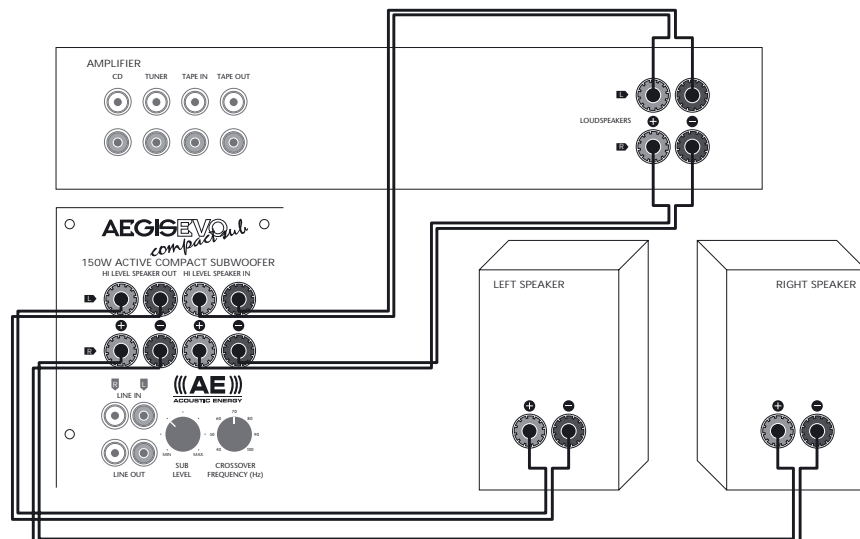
AMPLIFIER
CD
TUNER
TAPE IN
TAPE OUT

L
LOUDSPEAKERS
+
−
R

AEGIS EVO
compact sub
150W ACTIVE COMPACT SUBWOOFER
HI LEVEL SPEAKER OUT
HI LEVEL SPEAKER IN
L
+
−
+
−
R

R
L
LINE IN
AE
ACOUSTIC ENERGY
LINE OUT
MIN
MAX
SUB LEVEL
40
50
60
70
80
90
100
CROSSOVER FREQUENCY (Hz)

LEFT SPEAKER
+
−

RIGHT SPEAKER
+
−